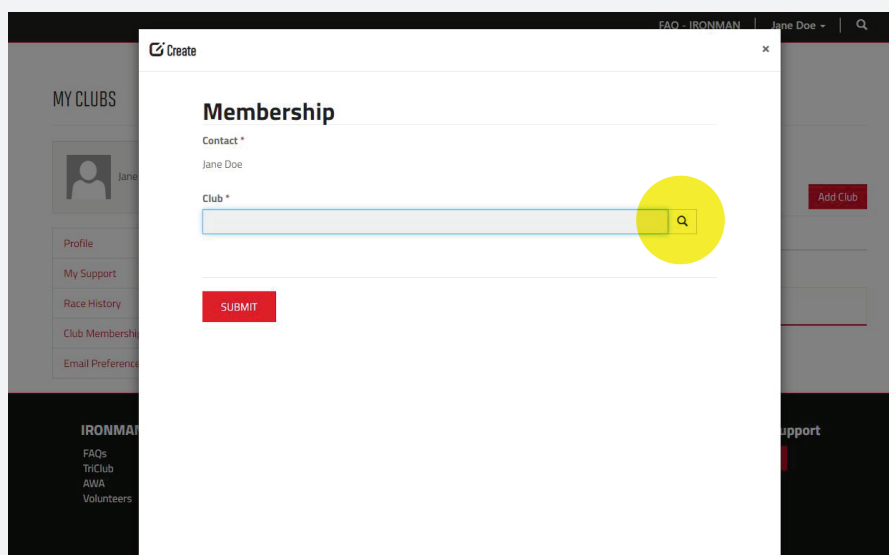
FAQ - IRONMAN | Jane Doe ▾ |

MY CLUBS

Jane

Profile
My Support
Race History
Club Membershi
Email Preference

Add Club

IRONMAN
FAQs
TriClub
AWA
Volunteers

upport

Create ×

Membership

Contact *
Jane Doe

Club *

SUBMIT